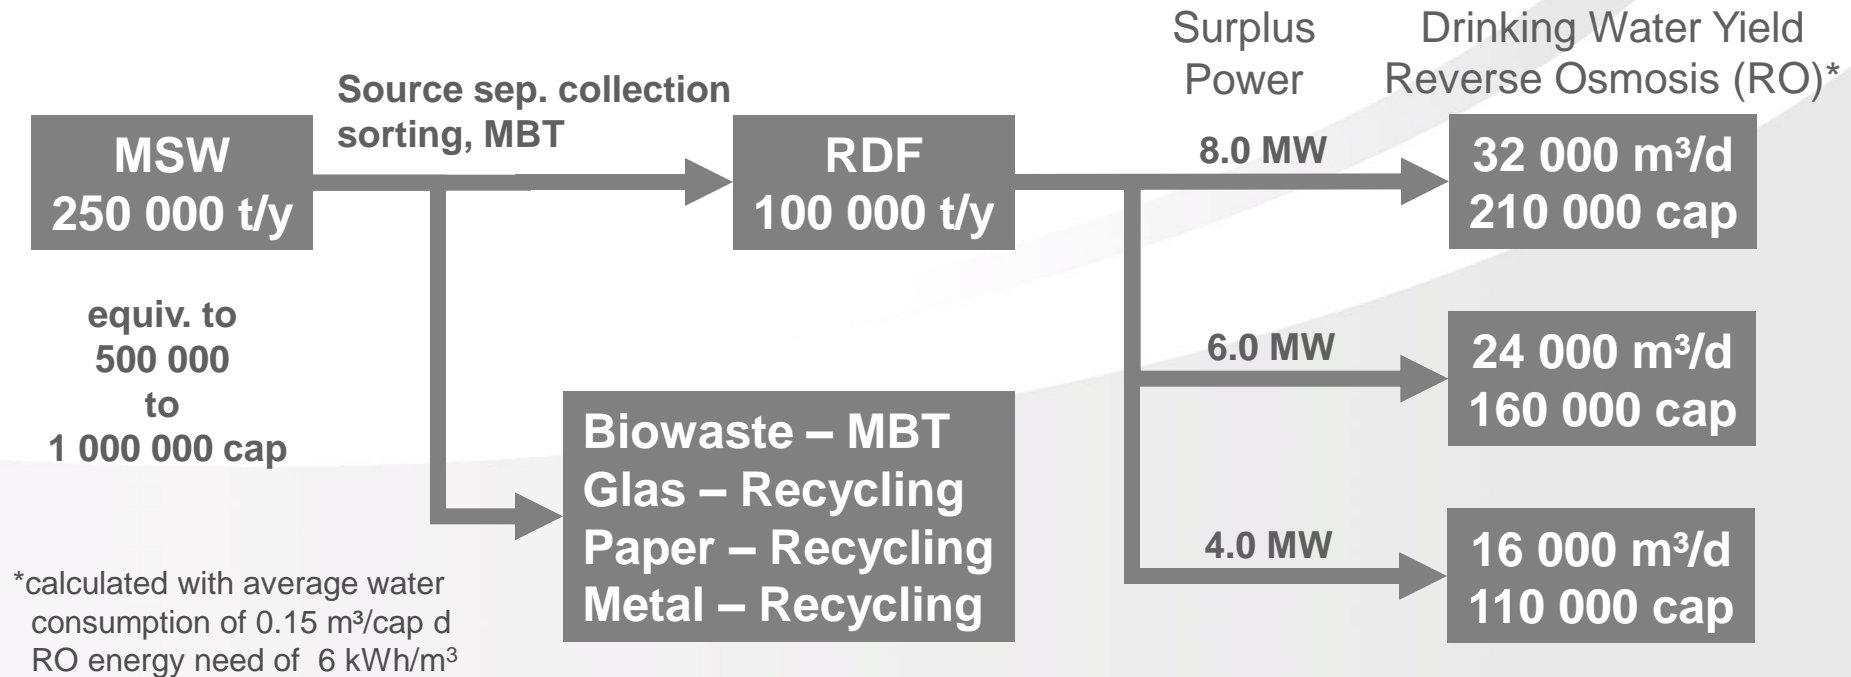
Surplus Power

Drinking Water Yield Reverse Osmosis (RO)*

Source sep. collection sorting, MBT

MSW
250 000 t/y

RDF
100 000 t/y

8.0 MW

32 000 m³/d
210 000 cap

equiv. to
500 000
to
1 000 000 cap

6.0 MW

24 000 m³/d
160 000 cap

Biowaste – MBT
Glas – Recycling
Paper – Recycling
Metal – Recycling

4.0 MW

16 000 m³/d
110 000 cap

*calculated with average water consumption of 0.15 m³/cap d
RO energy need of 6 kWh/m³